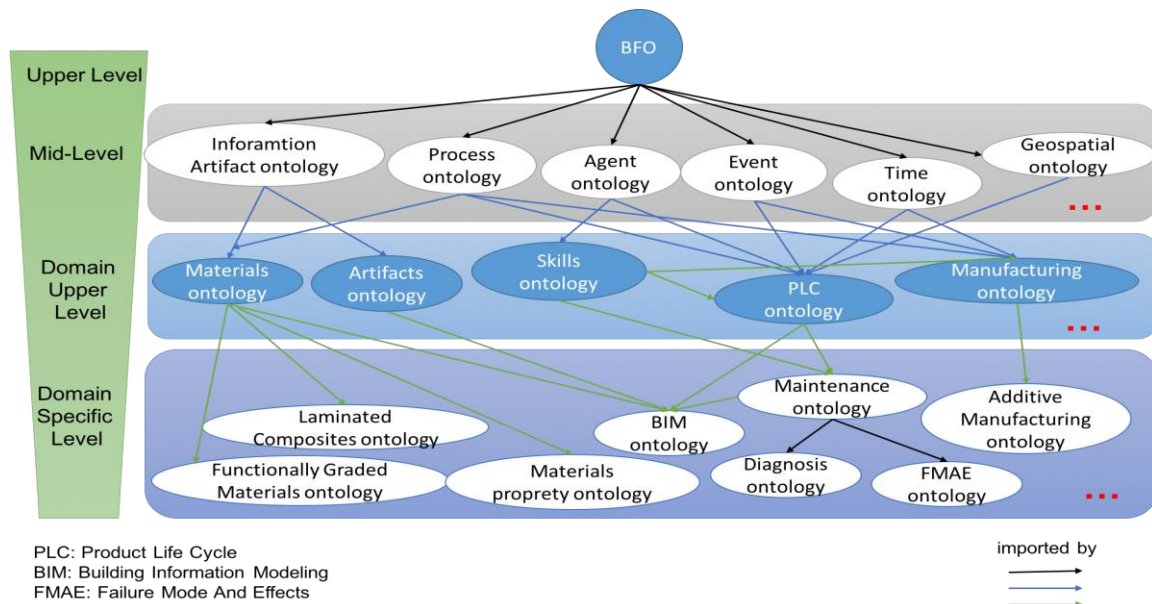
BFO

Upper Level

Mid-Level

Inforamtion Artifact ontology

Process ontology

Agent ontology

Event ontology

Time ontology

Geospatial ontology

...

Domain Upper Level

Materials ontology

Artifacts ontology

Skills ontology

PLC ontology

Manufacturing ontology

...

Domain Specific Level

Laminated Composites ontology

BIM ontology

Maintenance ontology

Additive Manufacturing ontology

Functionally Graded Materials ontology

Materials proprety ontology

Diagnosis ontology

FMAE ontology

...

PLC: Product Life Cycle
BIM: Building Information Modeling
FMAE: Failure Mode And Effects

imported by